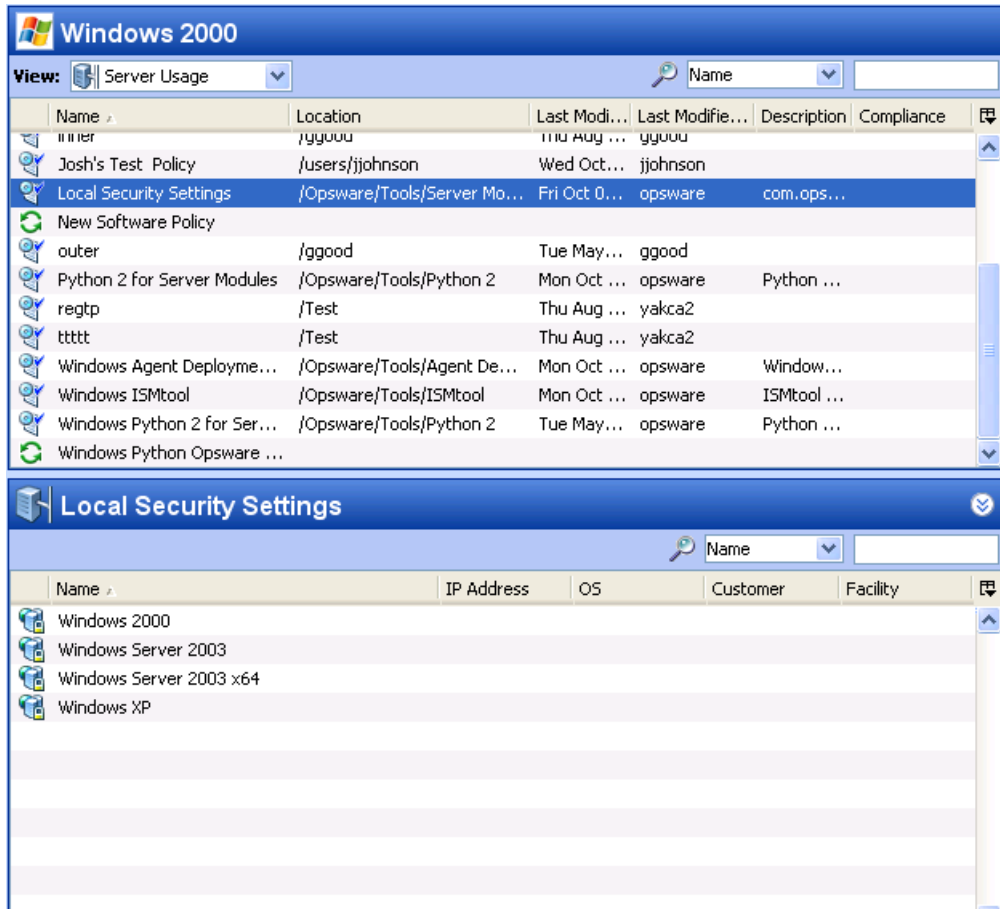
Windows 2000

View: Server Usage

Name

| Name | Location | Last Modi... | Last Modifie... | Description | Compliance |
|---|---|---|---|---|---|
| inner | /ggood | Thu Aug ... | ggood | | |
| Josh's Test Policy | /users/jjohnson | Wed Oct... | jjohnson | | |
| Local Security Settings | /Opsware/Tools/Server Mo... | Fri Oct 0... | opsware | com.ops... | |
| New Software Policy | | | | | |
| outer | /ggood | Tue May... | ggood | | |
| Python 2 for Server Modules | /Opsware/Tools/Python 2 | Mon Oct ... | opsware | Python ... | |
| regtp | /Test | Thu Aug ... | yakca2 | | |
| ttttt | /Test | Thu Aug ... | yakca2 | | |
| Windows Agent Deployme... | /Opsware/Tools/Agent De... | Mon Oct ... | opsware | Window... | |
| Windows ISMtool | /Opsware/Tools/ISMtool | Mon Oct ... | opsware | ISMtool ... | |
| Windows Python 2 for Ser... | /Opsware/Tools/Python 2 | Tue May... | opsware | Python ... | |
| Windows Python Opsware ... | | | | | |

Local Security Settings

Name

| Name | IP Address | OS | Customer | Facility |
|---|---|---|---|---|
| Windows 2000 | | | | |
| Windows Server 2003 | | | | |
| Windows Server 2003 x64 | | | | |
| Windows XP | | | | |